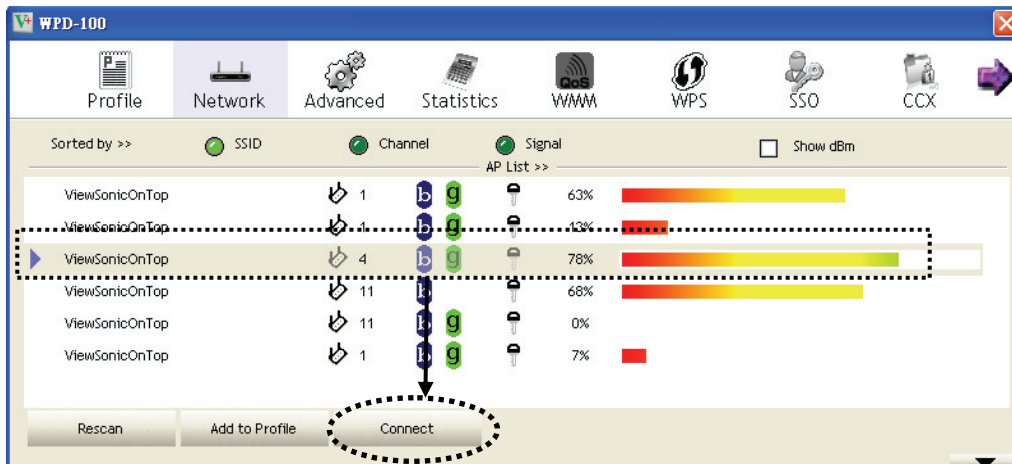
WPD-100

Profile Network Advanced Statistics WMM WPS SSO CCX

Sorted by >> SSID Channel Signal Show dBm

AP List >>

| ViewSonicOnTop | 1 | b | g | 63% |
|---|---|---|---|---|
| ViewSonicOnTop | 1 | b | g | 13% |
| ViewSonicOnTop | 4 | b | g | 78% |
| ViewSonicOnTop | 11 | b | | 68% |
| ViewSonicOnTop | 11 | b | g | 0% |
| ViewSonicOnTop | 1 | b | g | 7% |

Rescan Add to Profile Connect